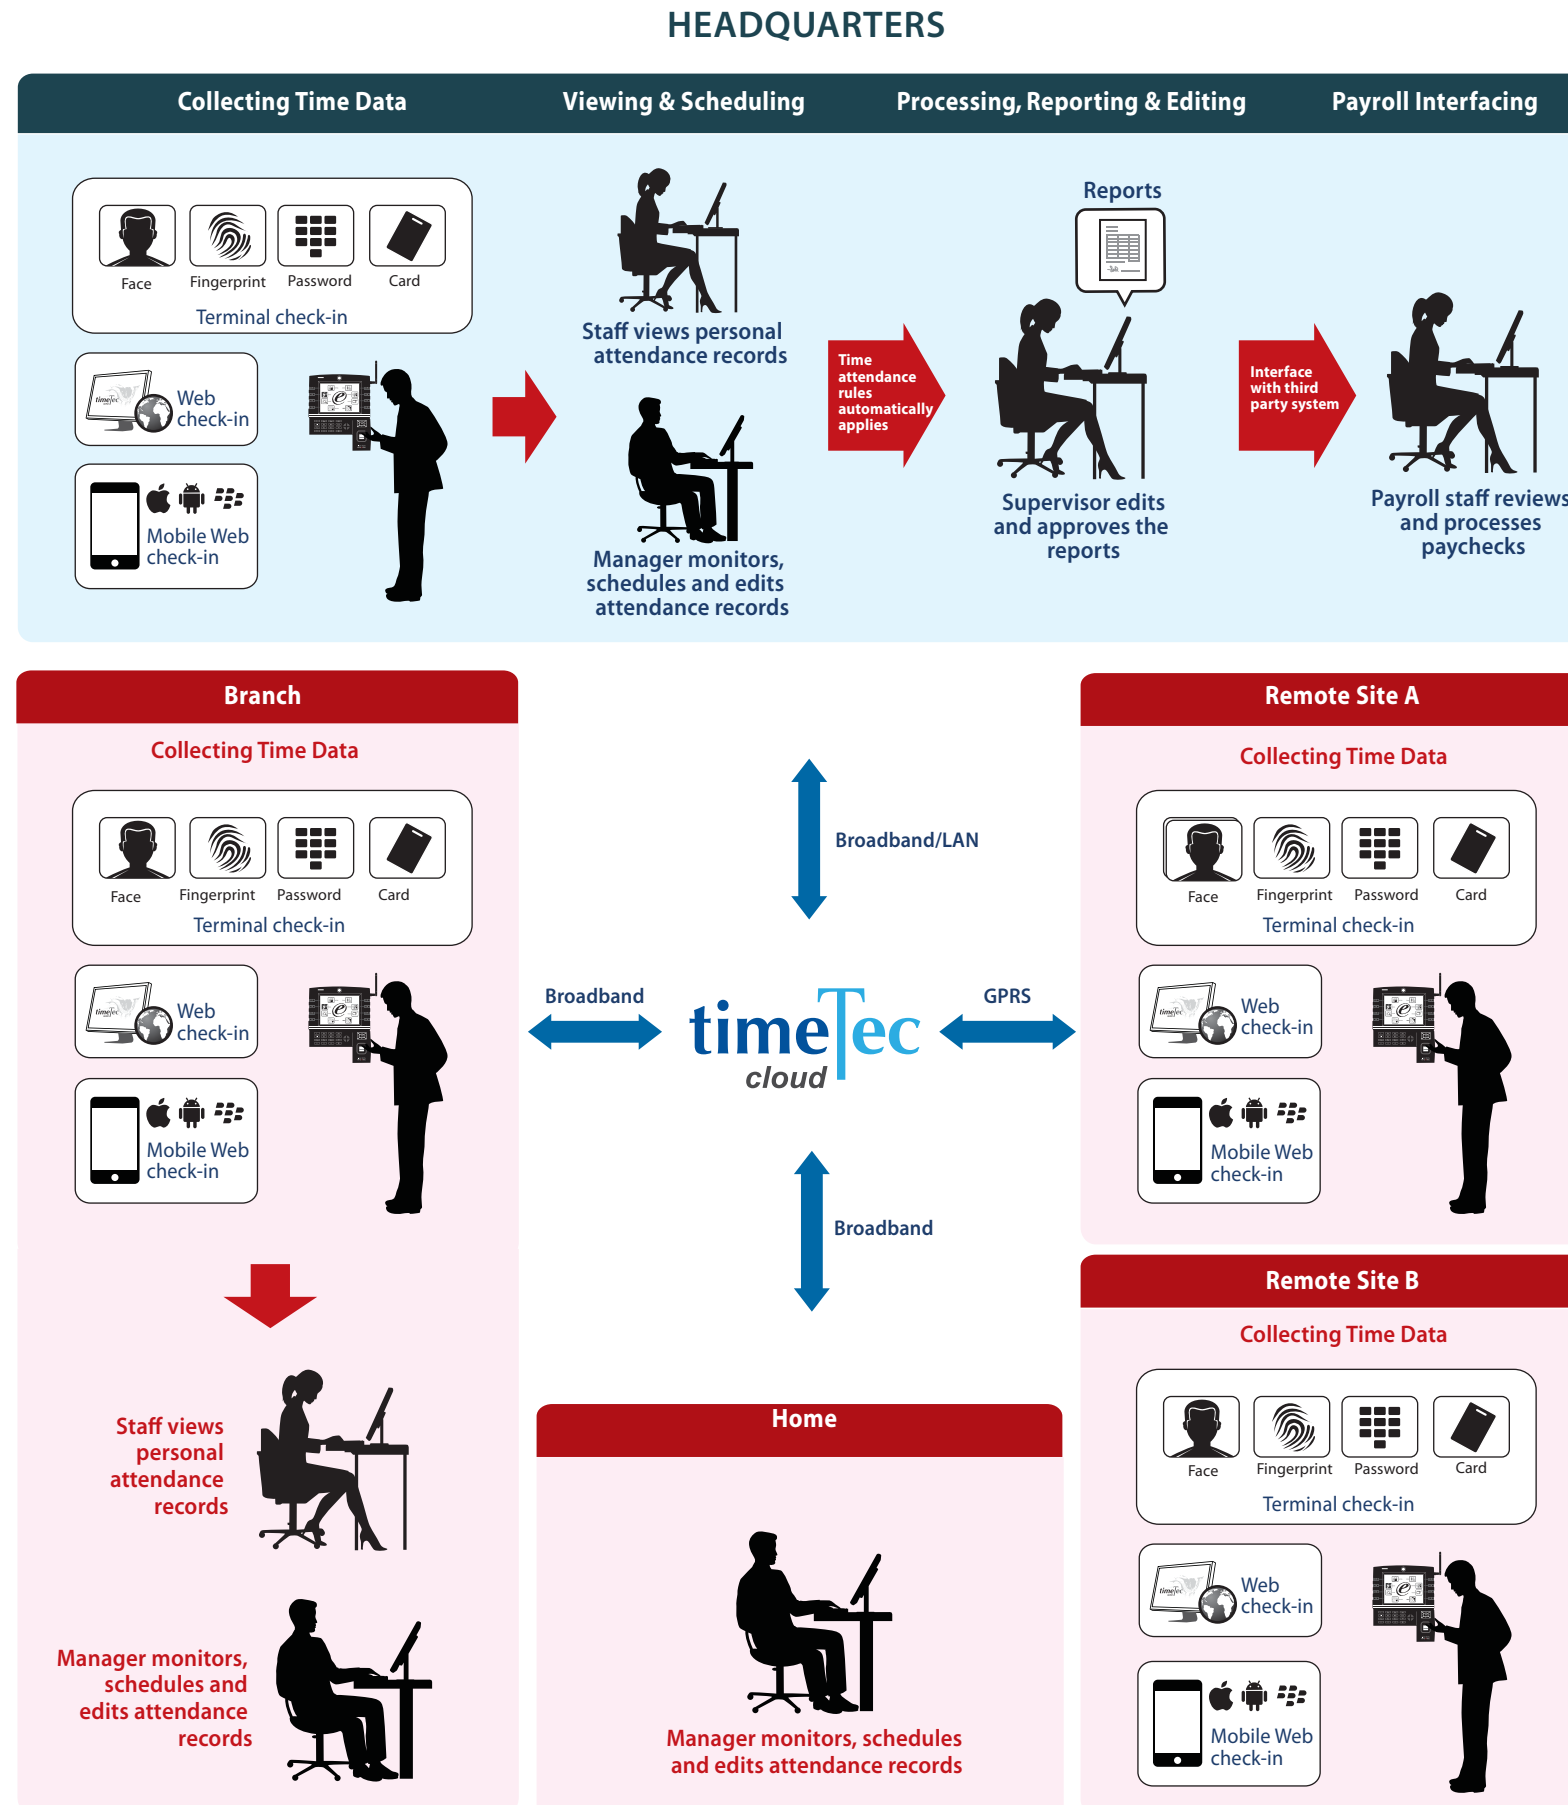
HEADQUARTERS

Collecting Time Data
Viewing & Scheduling
Processing, Reporting & Editing
Payroll Interfacing

Face
Fingerprint
Password
Card
Terminal check-in

Web check-in

Mobile Web check-in

Staff views personal attendance records

Manager monitors, schedules and edits attendance records

Time attendance rules automatically applies

Reports

Supervisor edits and approves the reports

Interface with third party system

Payroll staff reviews and processes paychecks

Branch

Collecting Time Data

Face
Fingerprint
Password
Card
Terminal check-in

Web check-in

Mobile Web check-in

Staff views personal attendance records

Manager monitors, schedules and edits attendance records

Broadband/LAN

Broadband

timeTec cloud

GPRS

Broadband

Home

Manager monitors, schedules and edits attendance records

Remote Site A

Collecting Time Data

Face
Fingerprint
Password
Card
Terminal check-in

Web check-in

Mobile Web check-in

Remote Site B

Collecting Time Data

Face
Fingerprint
Password
Card
Terminal check-in

Web check-in

Mobile Web check-in